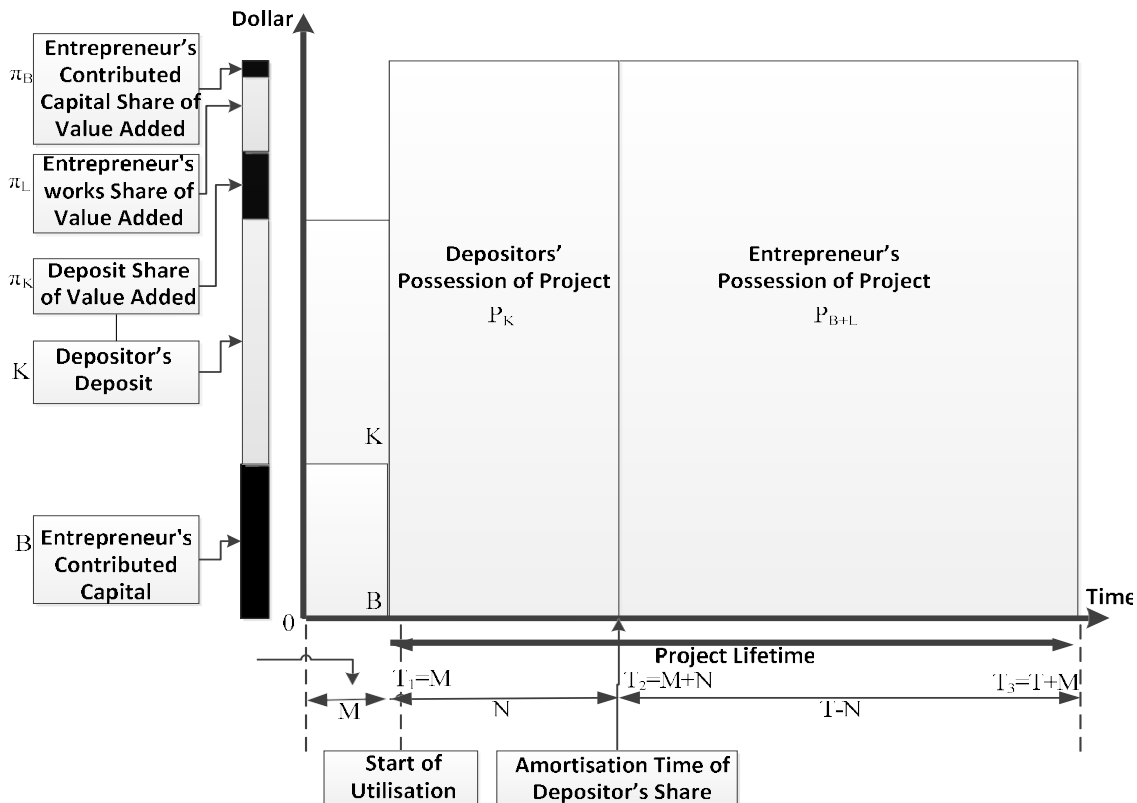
Dollar

$\pi_B$ Entrepreneur's Contributed Capital Share of Value Added

$\pi_L$ Entrepreneur's works Share of Value Added

$\pi_K$ Deposit Share of Value Added

K Depositor's Deposit

B Entrepreneur's Contributed Capital

Depositors' Possession of Project

$P_K$

Entrepreneur's Possession of Project

$P_{B+L}$

K

B

0

Time

Project Lifetime

$T_1=M$

$T_2=M+N$

$T_3=T+M$

M

N

T-N

Start of Utilisation

Amortisation Time of Depositor's Share